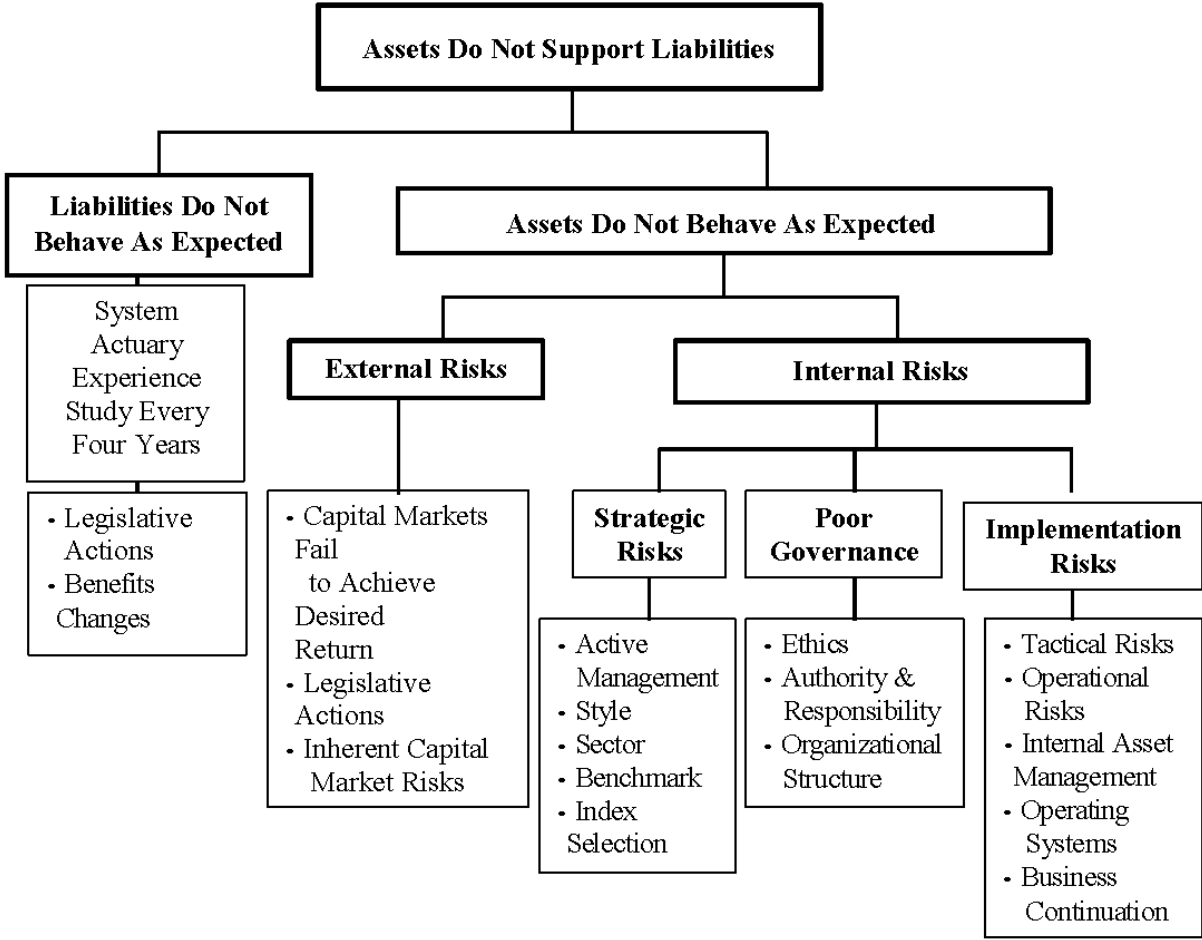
Assets Do Not Support Liabilities

Liabilities Do Not Behave As Expected

System Actuary Experience Study Every Four Years

- Legislative Actions
- Benefits Changes

Assets Do Not Behave As Expected

External Risks

- Capital Markets Fail to Achieve Desired Return
- Legislative Actions
- Inherent Capital Market Risks

Internal Risks

Strategic Risks

- Active Management
- Style
- Sector
- Benchmark
- Index Selection

Poor Governance

- Ethics
- Authority & Responsibility
- Organizational Structure

Implementation Risks

- Tactical Risks
- Operational Risks
- Internal Asset Management
- Operating Systems
- Business Continuation